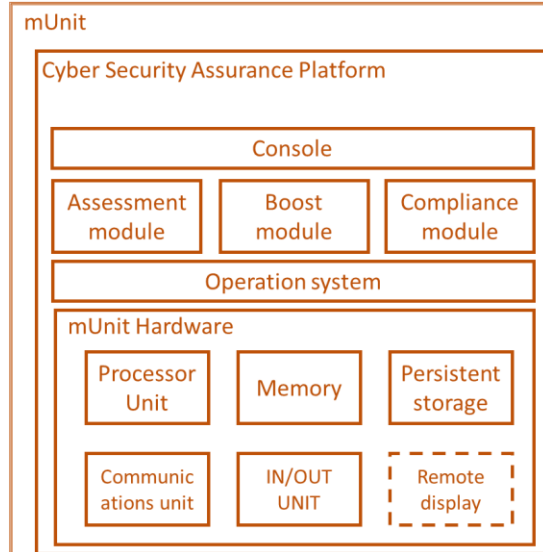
mUnit

Cyber Security Assurance Platform

Console

Assessment module

Boost module

Compliance module

Operation system

mUnit Hardware

Processor Unit

Memory

Persistent storage

Communications unit

IN/OUT UNIT

Remote display